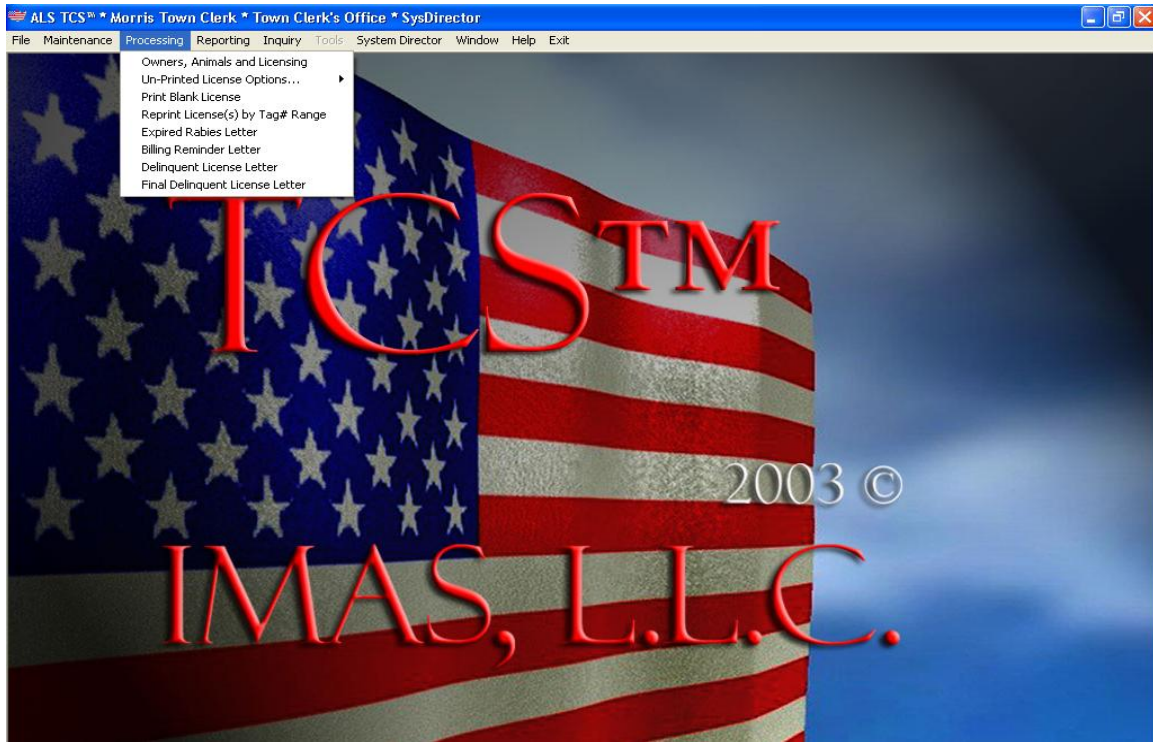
ALS TCS™ * Morris Town Clerk * Town Clerk's Office * SysDirector

File Maintenance Processing Reporting Inquiry Tools System Director Window Help Exit

Owners, Animals and Licensing
Un-Printed License Options...
Print Blank License
Reprint License(s) by Tag# Range
Expired Rabies Letter
Billing Reminder Letter
Delinquent License Letter
Final Delinquent License Letter

TCS™

2003 ©

IMAS, L.L.C.